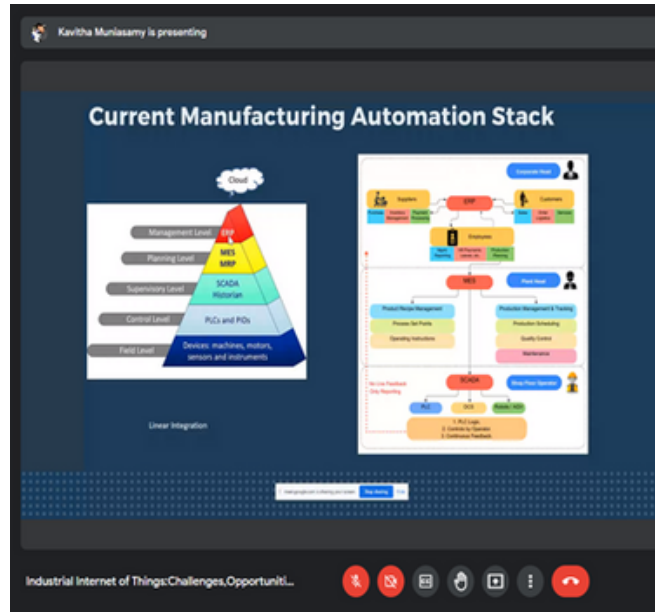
Kavitha Muniasamy is presenting

Current Manufacturing Automation Stack

Cloud

Management Level
ERP

Planning Level
MES
MRP

Supervisory Level
SCADA
Historian

Control Level
PLCs and PIOs

Field Level
Devices: machines, motors, sensors and instruments

Linear Integration

Corporate Head

Suppliers

ERP

Customers

Employees

MES

Plant Head

Product Recipe Management

Process Set Points

Operating Instructions

Production Management & Tracking

Production Scheduling

Quality Control

Maintenance

SCADA

Shop Floor Operator

PLC

DCS

Robots / AGV

Stop sharing

Industrial Internet of Things:Challenges,Opportuniti...